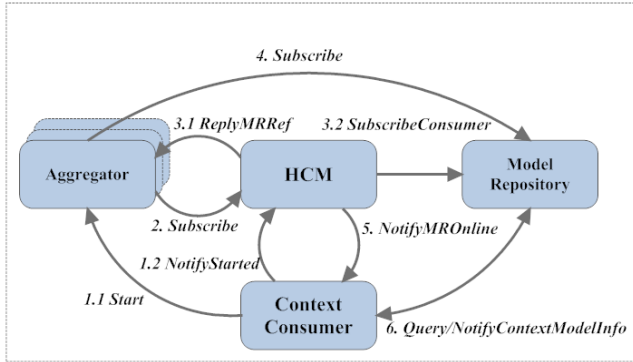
4. Subscribe

3.1 ReplyMRRef

3.2 SubscribeConsumer

Aggregator

HCM

Model Repository

2. Subscribe

5. NotifyMROnline

1.2 NotifyStarted

1.1 Start

Context Consumer

6. Query/NotifyContextModelInfo